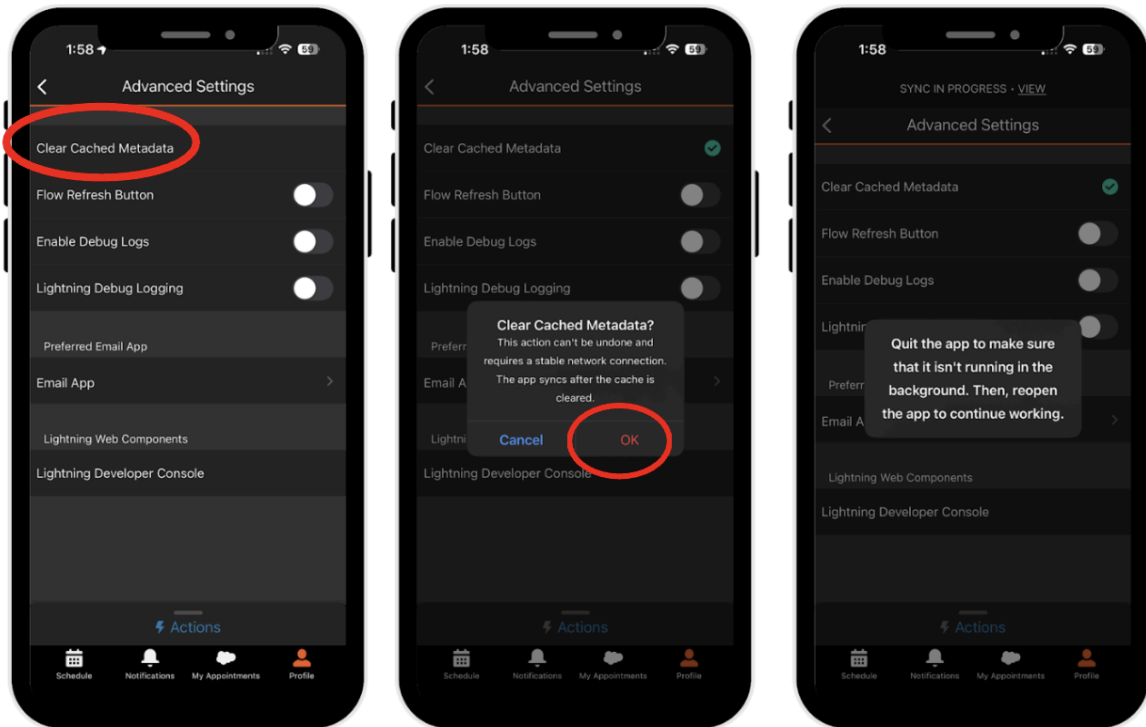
1:58 59

Advanced Settings

Clear Cached Metadata

Flow Refresh Button

Enable Debug Logs

Lightning Debug Logging

Preferred Email App

Email App

Lightning Web Components

Lightning Developer Console

Actions

Schedule Notifications My Appointments Profile

1:58 59

Advanced Settings

Clear Cached Metadata

Flow Refresh Button

Enable Debug Logs

Lightning Debug Logging

Prefer

Email A

Lightni

Lightning Developer Console

Clear Cached Metadata?

This action can't be undone and requires a stable network connection. The app syncs after the cache is cleared.

Cancel OK

Actions

Schedule Notifications My Appointments Profile

1:58 59

SYNC IN PROGRESS · VIEW

Advanced Settings

Clear Cached Metadata

Flow Refresh Button

Enable Debug Logs

Lightnin

Prefer

Email A

Quit the app to make sure that it isn't running in the background. Then, reopen the app to continue working.

Lightning Web Components

Lightning Developer Console

Actions

Schedule Notifications My Appointments Profile